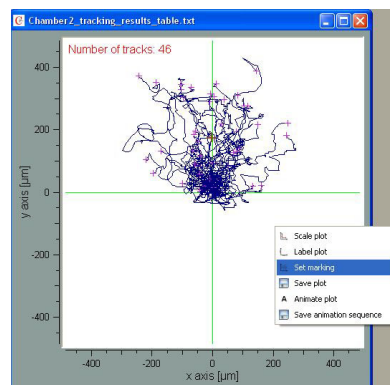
Chamber2_tracking_results_table.txt

Number of tracks: 46

400
200
0
-200
-400

y axis [µm]

-400 -200 0 200 400

x axis [µm]

Scale plot
Label plot
Set marking
Save plot
Animate plot
Save animation sequence